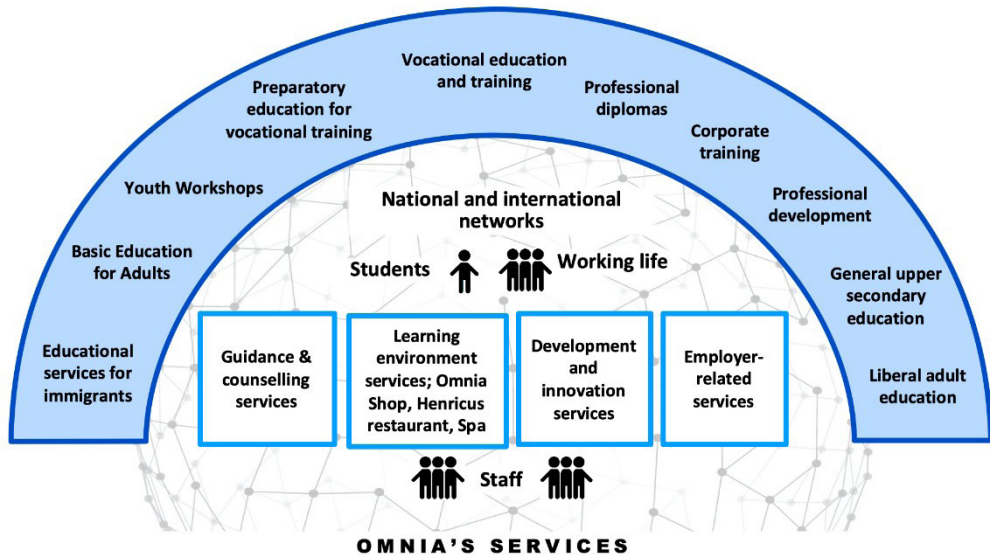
Educational services for immigrants

Basic Education for Adults

Youth Workshops

Preparatory education for vocational training

Vocational education and training

Professional diplomas

Corporate training

Professional development

General upper secondary education

Liberal adult education

National and international networks

Students

Working life

Guidance & counselling services

Learning environment services; Omnia Shop, Henricus restaurant, Spa

Development and innovation services

Employer-related services

Staff

OMNIA'S SERVICES